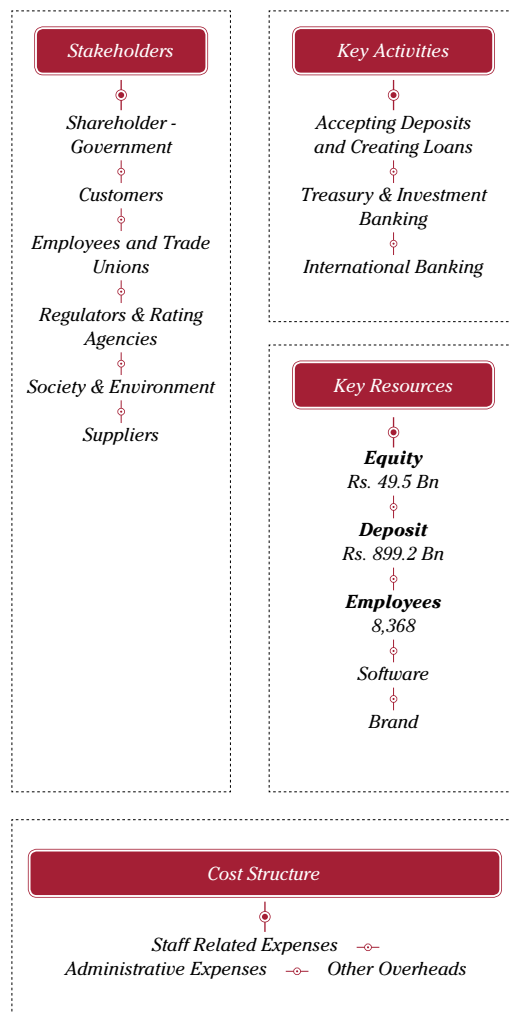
Stakeholders

Shareholder - Government

Customers

Employees and Trade Unions

Regulators & Rating Agencies

Society & Environment

Suppliers

Key Activities

Accepting Deposits and Creating Loans

Treasury & Investment Banking

International Banking

Key Resources

**Equity**
Rs. 49.5 Bn

**Deposit**
Rs. 899.2 Bn

**Employees**
8,368

Software

Brand

Cost Structure

Staff Related Expenses

Administrative Expenses

Other Overheads